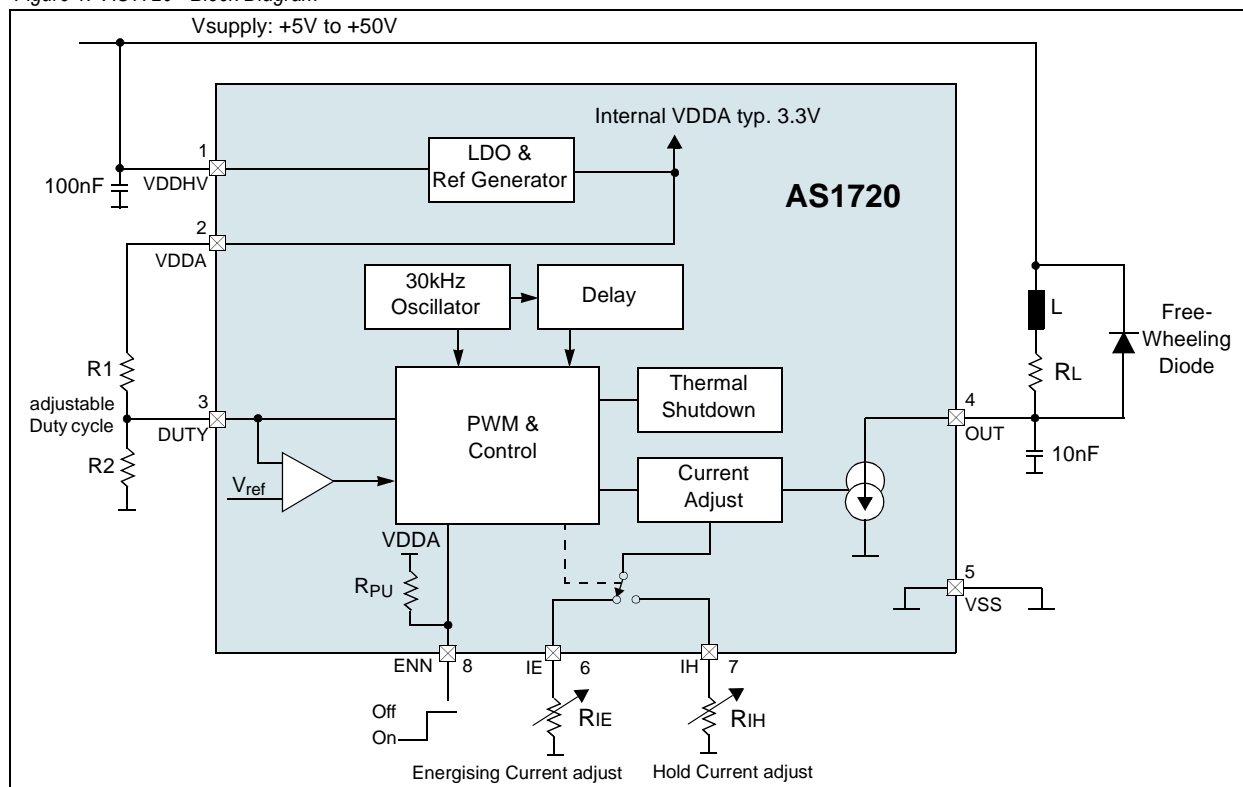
Figure 1. AS1720 - Block Diagram

Vsupply: +5V to +50V

Internal VDDA typ. 3.3V

1
VDDHV
100nF
LDO &
Ref Generator
AS1720
2
VDDA
30kHz
Oscillator
Delay
L
Free-
Wheeling
Diode
R1
adjustable
Duty cycle
R2
3
DUTY
PWM &
Control
Thermal
Shutdown
$R_L$
4
OUT
10nF
$V_{ref}$
Current
Adjust
VDDA
$R_{PU}$
5
VSS
ENN
8
IE
6
IH
7
Off
On
$R_{IE}$
$R_{IH}$
Energising Current adjust
Hold Current adjust